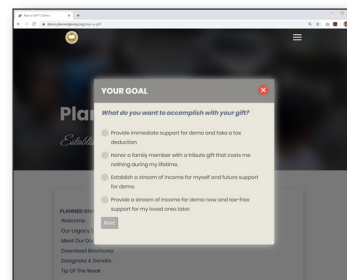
Plan a Gift Online

demo.plannedgiving.org/plan-a-gift

YOUR GOAL

What do you want to accomplish with your gift?

Provide immediate support for demo and take a tax deduction.

Honor a family member with a tribute gift that costs me nothing during my lifetime.

Establish a stream of income for myself and future support for demo.

Provide a stream of income for demo now and tax-free support for my loved ones later.

Next

Pla

Establi

PLANNED GI

Welcome

Our Legacy

Meet Our Do

Download Brochures

Designate & Donate

Tip Of The Week